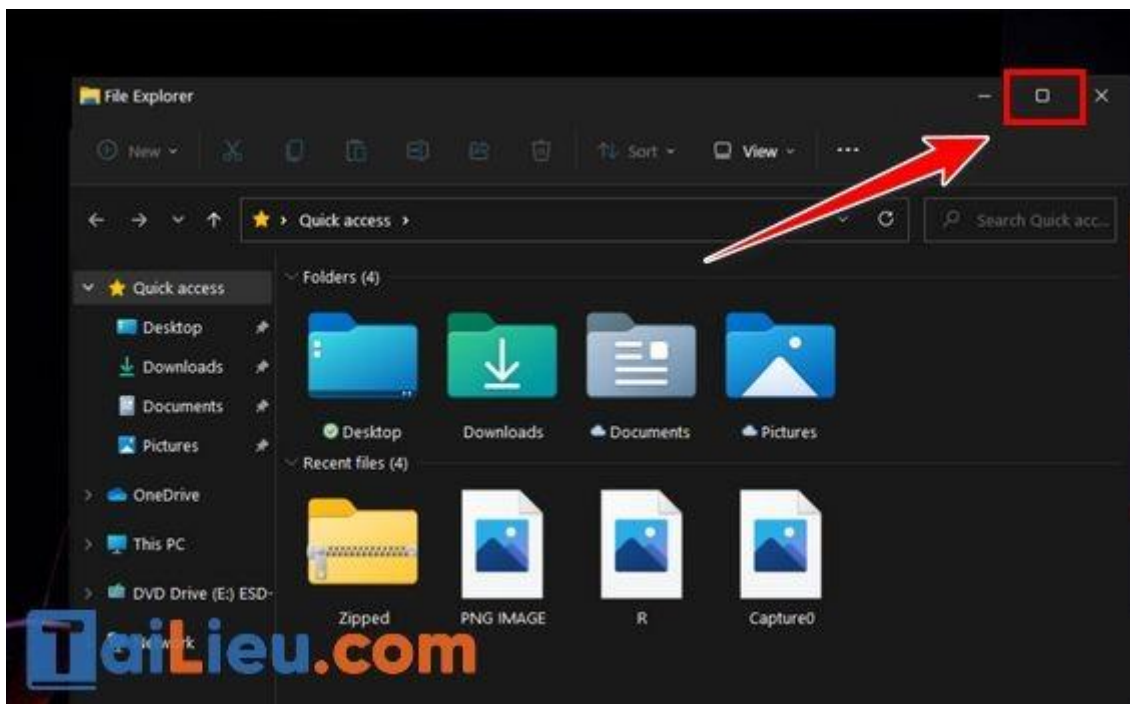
File Explorer

New
Sort
View
...

Quick access
Search Quick acc...

Quick access
Desktop
Downloads
Documents
Pictures
OneDrive
This PC
DVD Drive (E:) ESD-
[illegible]work

Folders (4)
Desktop
Downloads
Documents
Pictures

Recent files (4)
Zipped
PNG IMAGE
R
Capture0

TaiLieu.com